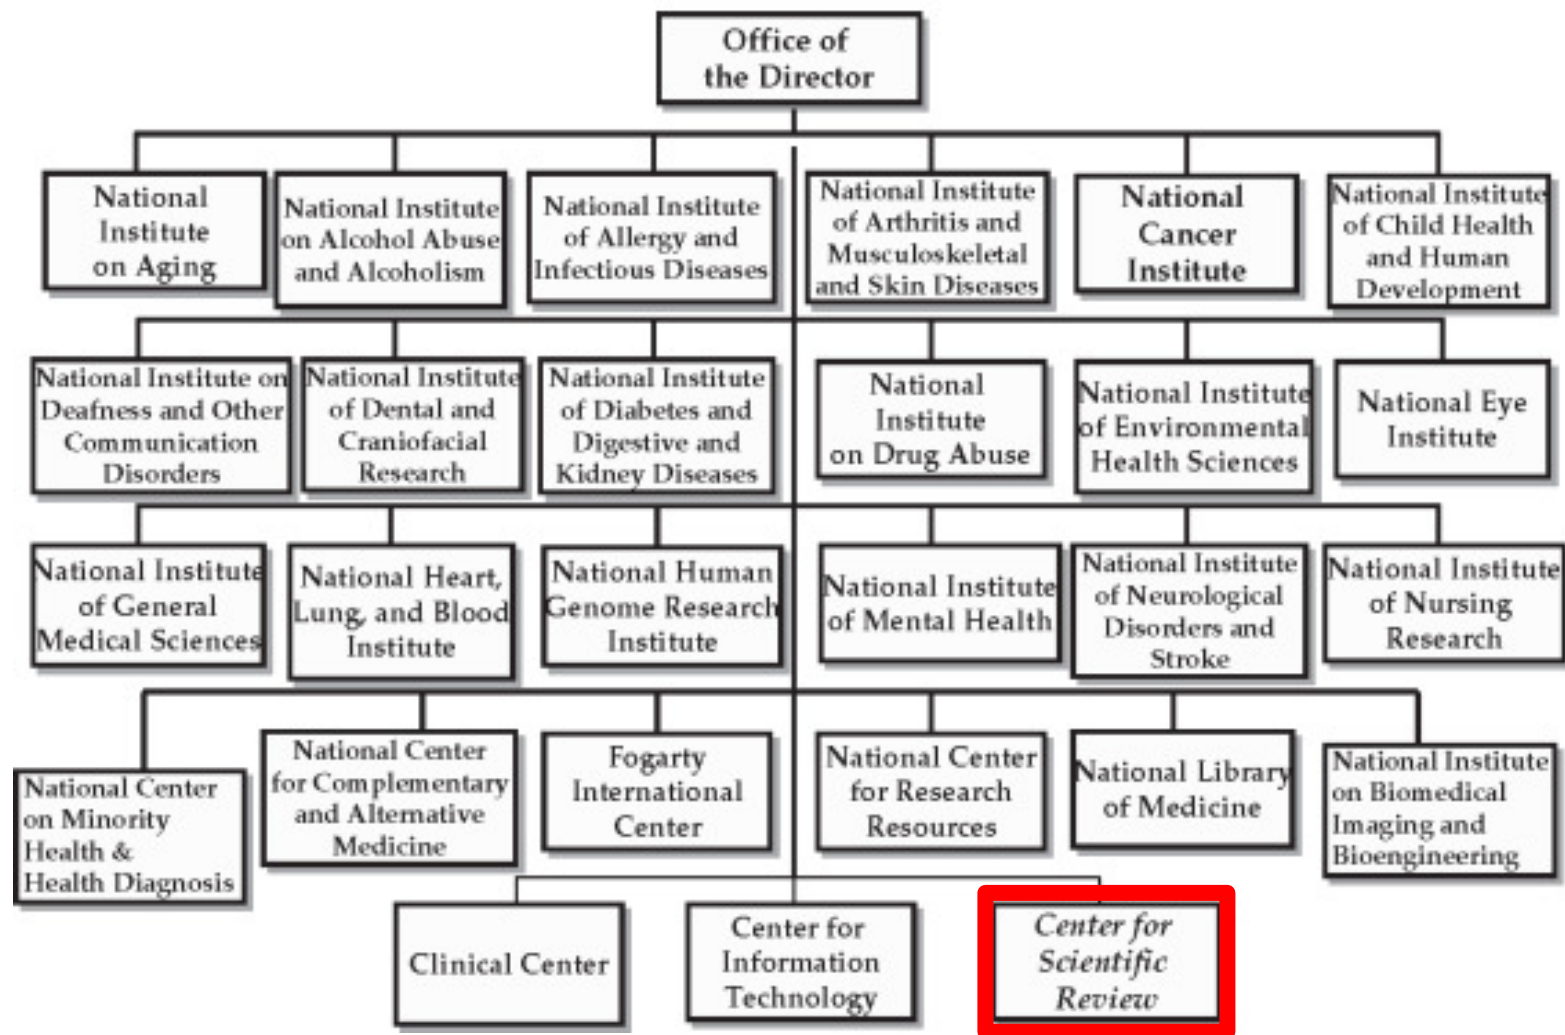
Office of the Director

National Institute on Aging

National Institute on Alcohol Abuse and Alcoholism

National Institute of Allergy and Infectious Diseases

National Institute of Arthritis and Musculoskeletal and Skin Diseases

National Cancer Institute

National Institute of Child Health and Human Development

National Institute on Deafness and Other Communication Disorders

National Institute of Dental and Craniofacial Research

National Institute of Diabetes and Digestive and Kidney Diseases

National Institute on Drug Abuse

National Institute of Environmental Health Sciences

National Eye Institute

National Institute of General Medical Sciences

National Heart, Lung, and Blood Institute

National Human Genome Research Institute

National Institute of Mental Health

National Institute of Neurological Disorders and Stroke

National Institute of Nursing Research

National Center on Minority Health & Health Diagnosis

National Center for Complementary and Alternative Medicine

Fogarty International Center

National Center for Research Resources

National Library of Medicine

National Institute on Biomedical Imaging and Bioengineering

Clinical Center

Center for Information Technology

Center for Scientific Review